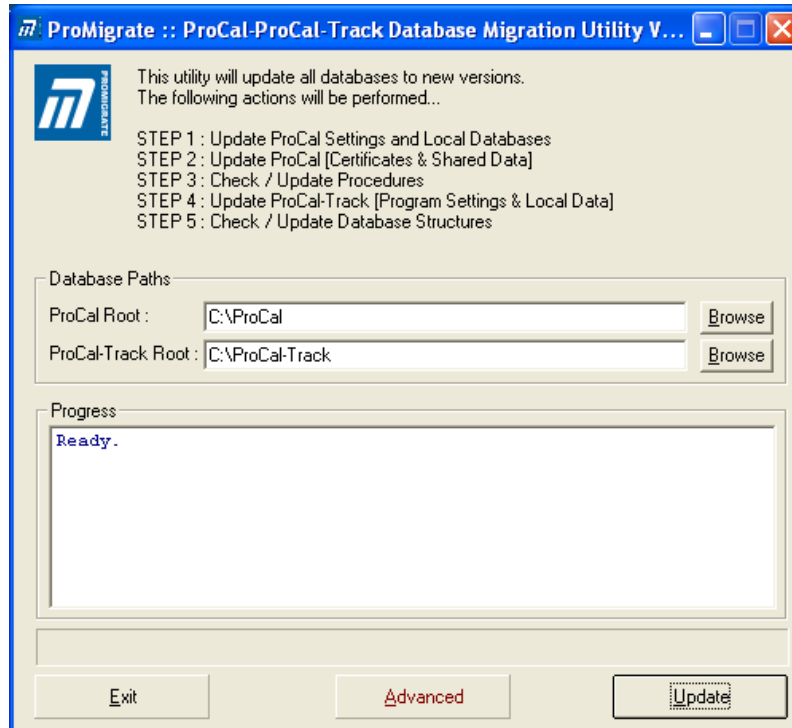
ProMigrate :: ProCal-ProCal-Track Database Migration Utility V...

PROMIGRATE

This utility will update all databases to new versions.
The following actions will be performed...

STEP 1 : Update ProCal Settings and Local Databases
STEP 2 : Update ProCal [Certificates & Shared Data]
STEP 3 : Check / Update Procedures
STEP 4 : Update ProCal-Track [Program Settings & Local Data]
STEP 5 : Check / Update Database Structures

Database Paths

ProCal Root : C:\ProCal Browse

ProCal-Track Root : C:\ProCal-Track Browse

Progress

Ready.

Exit Advanced Update